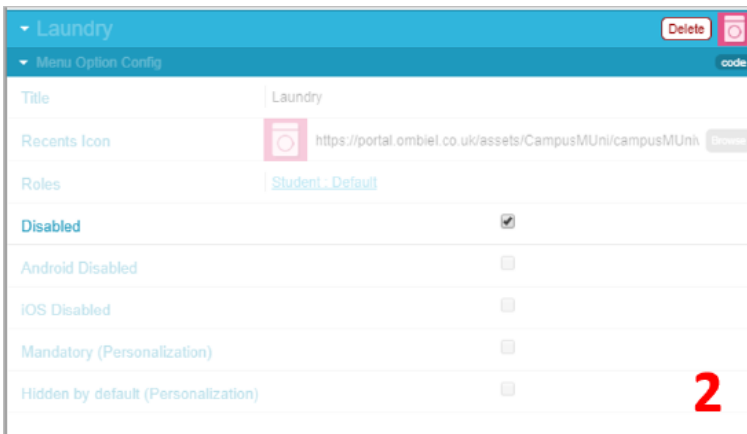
Laundry

Delete

Menu Option Config

code

Title | Laundry

Recents Icon | https://portal.ombiel.co.uk/assets/CampusMUni/campusMUni

Roles | Student : Default

Disabled

Android Disabled

iOS Disabled

Mandatory (Personalization)

Hidden by default (Personalization)

2